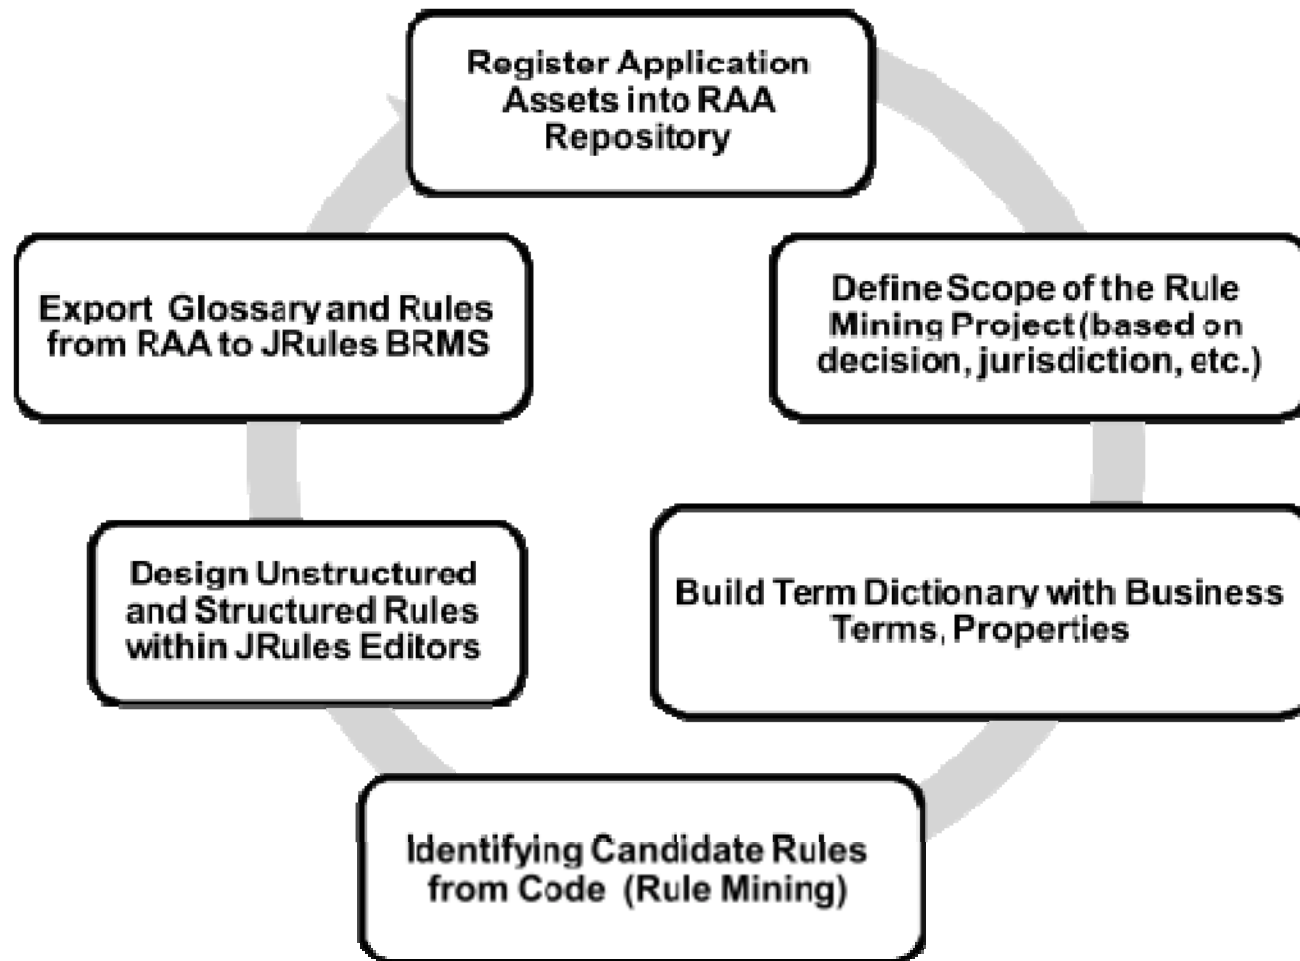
Register Application Assets into RAA Repository

Define Scope of the Rule Mining Project (based on decision, jurisdiction, etc.)

Build Term Dictionary with Business Terms, Properties

Identifying Candidate Rules from Code (Rule Mining)

Design Unstructured and Structured Rules within JRules Editors

Export Glossary and Rules from RAA to JRules BRMS